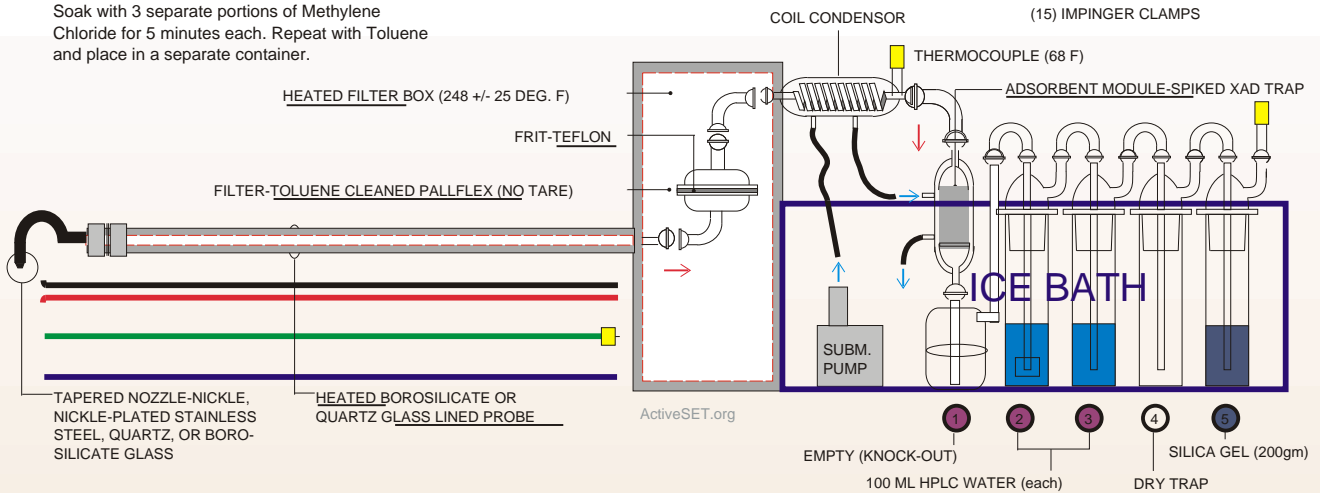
Soak with 3 separate portions of Methylene Chloride for 5 minutes each. Repeat with Toluene and place in a separate container.

COIL CONDENSOR

(15) IMPINGER CLAMPS

THERMOCOUPLE (68 F)

HEATED FILTER BOX (248 +/- 25 DEG. F)

ADSORBENT MODULE-SPIKED XAD TRAP

FRIT-TEFLON

FILTER-TOLUENE CLEANED PALLFLEX (NO TARE)

ICE BATH

SUBM. PUMP

TAPERED NOZZLE-NICKLE, NICKLE-PLATED STAINLESS STEEL, QUARTZ, OR BORO-SILICATE GLASS

HEATED BOROSILICATE OR QUARTZ GLASS LINED PROBE

ActiveSET.org

1

2

3

4

5

EMPTY (KNOCK-OUT)

SILICA GEL (200gm)

100 ML HPLC WATER (each)

DRY TRAP